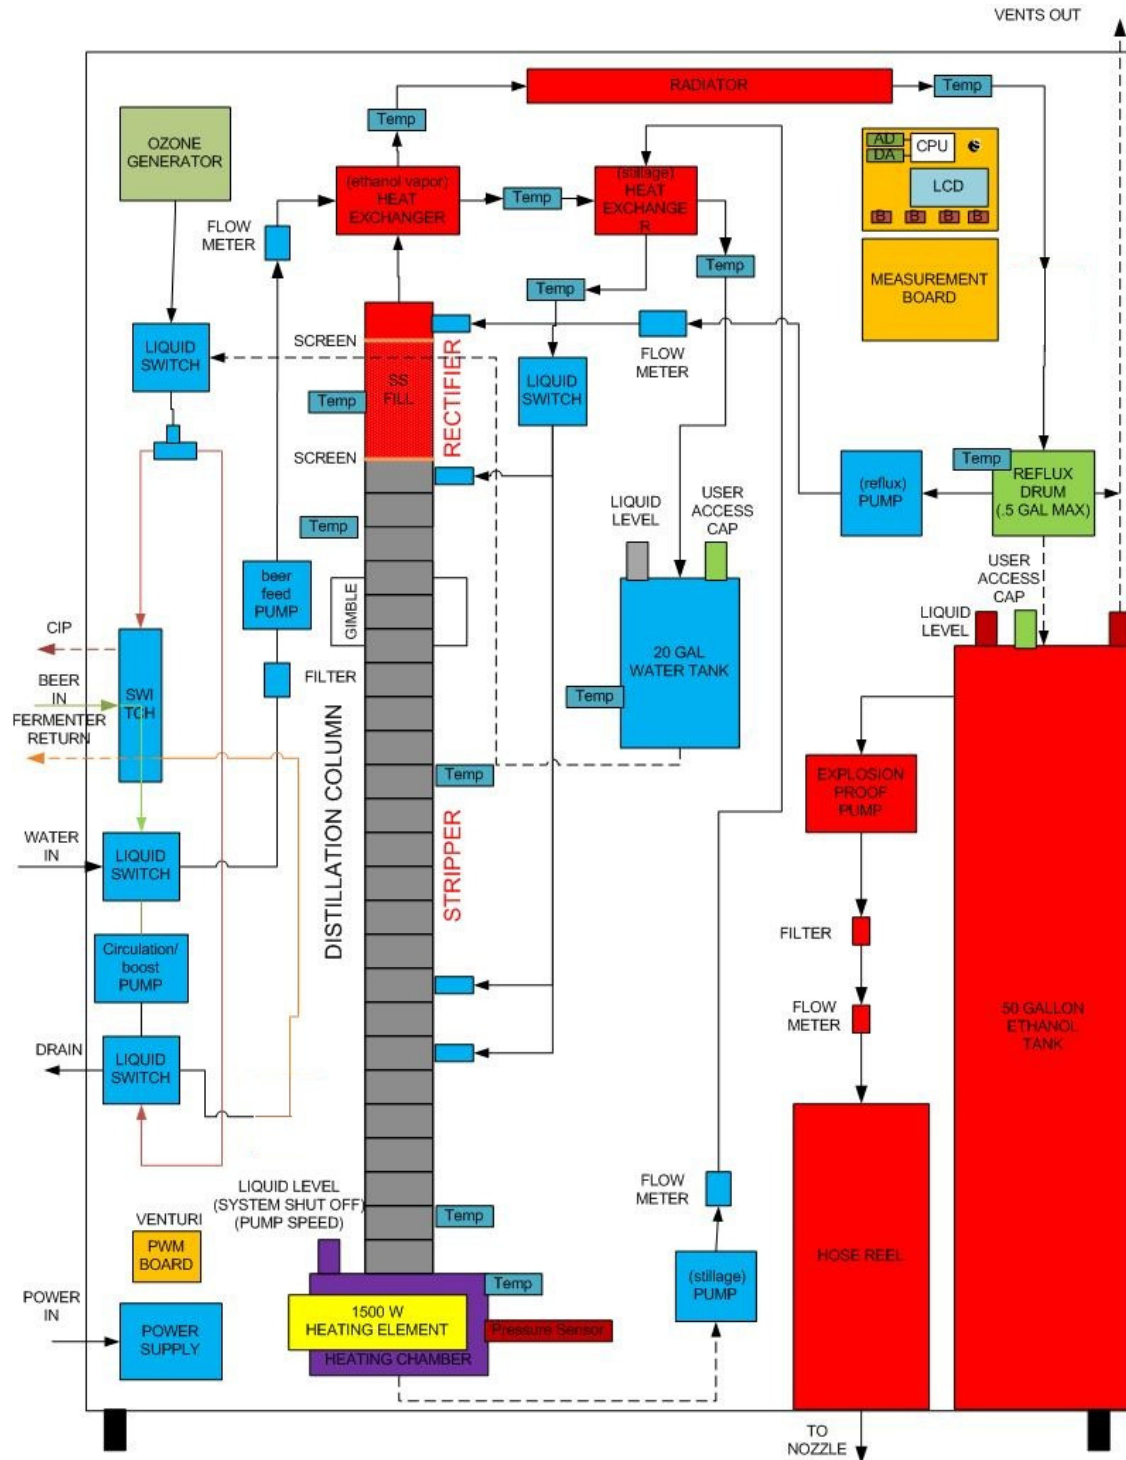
VENTS OUT

RADIATOR

Temp

Temp

OZONE GENERATOR

AD
DA
CPU
LCD
B B B B

(ethanol vapor) HEAT EXCHANGER

Temp

(stillage) HEAT EXCHANGE R

FLOW METER

Temp

MEASUREMENT BOARD

Temp

LIQUID SWITCH

SCREEN

SS FILL

RECTIFIER

FLOW METER

LIQUID SWITCH

Temp

SCREEN

Temp

LIQUID LEVEL

USER ACCESS CAP

(reflux) PUMP

Temp

REFLUX DRUM (.5 GAL MAX)

beer feed PUMP

GIMBLE

USER ACCESS CAP

CIP

LIQUID LEVEL

20 GAL WATER TANK

BEER IN

SWI TCH

FILTER

FERMENTER RETURN

Temp

DISTILLATION COLUMN

Temp

EXPLOSION PROOF PUMP

WATER IN

LIQUID SWITCH

STRIPPER

Circulation/ boost PUMP

FILTER

FLOW METER

50 GALLON ETHANOL TANK

DRAIN

LIQUID SWITCH

FLOW METER

LIQUID LEVEL (SYSTEM SHUT OFF) (PUMP SPEED)

VENTURI

Temp

HOSE REEL

PWM BOARD

(stillage) PUMP

Temp

POWER IN

POWER SUPPLY

1500 W HEATING ELEMENT

HEATING CHAMBER

Pressure Sensor

TO NOZZLE